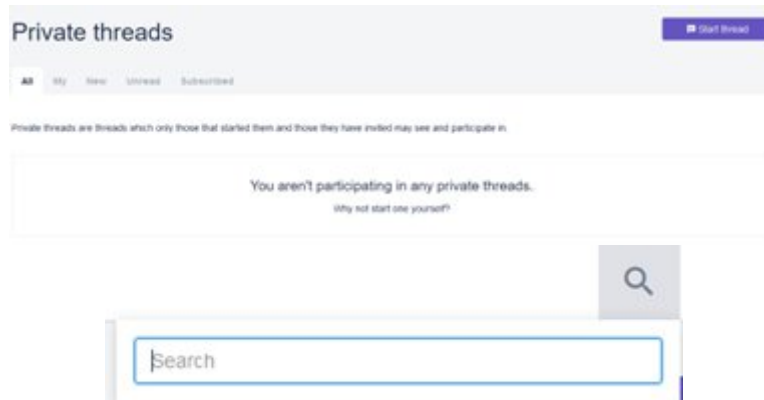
Private threads

Start thread

All My New Unread Subscribed

Private threads are threads which only those that started them and those they have invited may see and participate in.

You aren't participating in any private threads.

Why not start one yourself?

Search